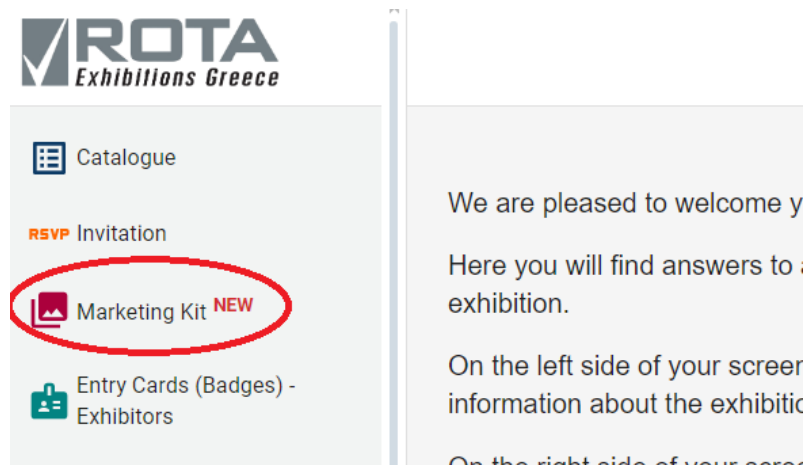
ROTA
Exhibitions Greece

Catalogue

RSVP Invitation

Marketing Kit NEW

Entry Cards (Badges) - Exhibitors

We are pleased to welcome y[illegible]

Here you will find answers to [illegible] exhibition.

On the left side of your screen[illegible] information about the exhibitio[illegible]

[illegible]